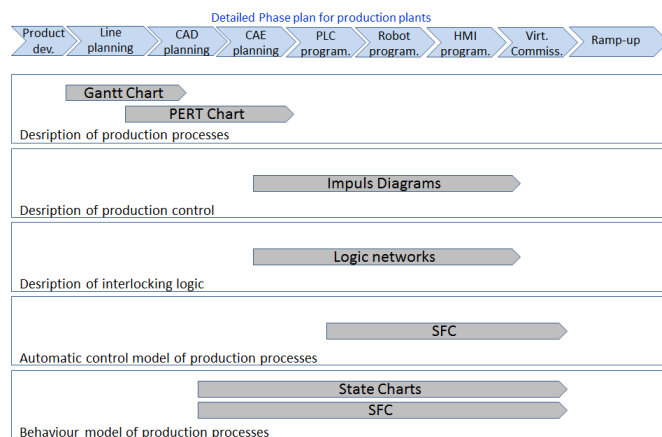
Detailed Phase plan for production plants

Product dev.
Line planning
CAD planning
CAE planning
PLC program.
Robot program.
HMI program.
Virt. Commiss.
Ramp-up

Gantt Chart
PERT Chart
Desription of production processes

Impuls Diagrams
Desription of production control

Logic networks
Desription of interlocking logic

SFC
Automatic control model of production processes

State Charts
SFC
Behaviour model of production processes